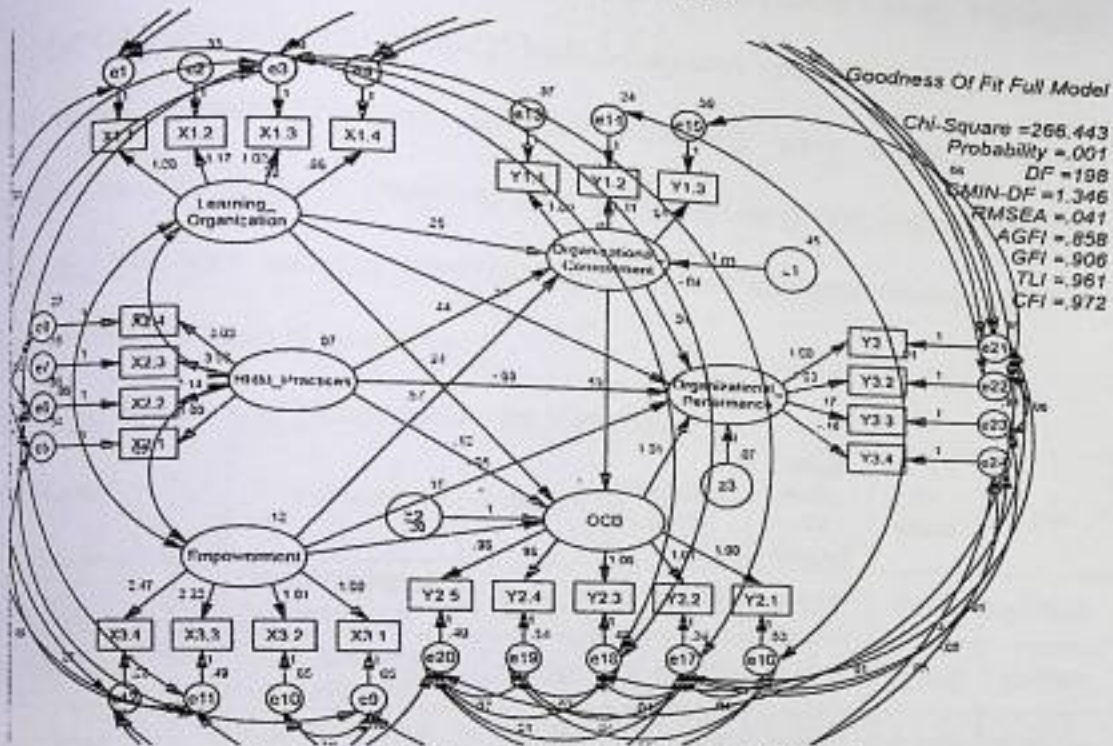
Goodness Of Fit Full Model

Chi-Square =266.443
Probability =.001
DF =198
CMIN-DF =1.346
RMSEA =.041
AGFI =.858
GFI =.906
TLI =.961
CFI =.972

e1
e2
e3
e4
.33
X1.1
X1.2
X1.3
X1.4
1.00
1.17
1.03
.96
Learning_
Organization
e13
e14
e15
.37
.24
.39
Y1.1
Y1.2
Y1.3
Organizational_
Commitment
.25
.44
z1
.45
-.04
X2.4
X2.3
X2.2
X2.1
e8
e7
e6
e5
HRM_Practices
.07
-.03
.51
.53
Organizational_
Performance
1.00
Y3
Y3.2
Y3.3
Y3.4
e21
e22
e23
e24
.24
.57
.12
1.31
z3
.07
Empowerment
.12
z2
.36
OCB
.38
.96
1.06
1.01
1.00
Y2.5
Y2.4
Y2.3
Y2.2
Y2.1
e20
e19
e18
e17
e16
.49
.34
.34
.53
2.47
2.22
1.01
1.00
X3.4
X3.3
X3.2
X3.1
e12
e11
e10
e9
.49
.65
.65